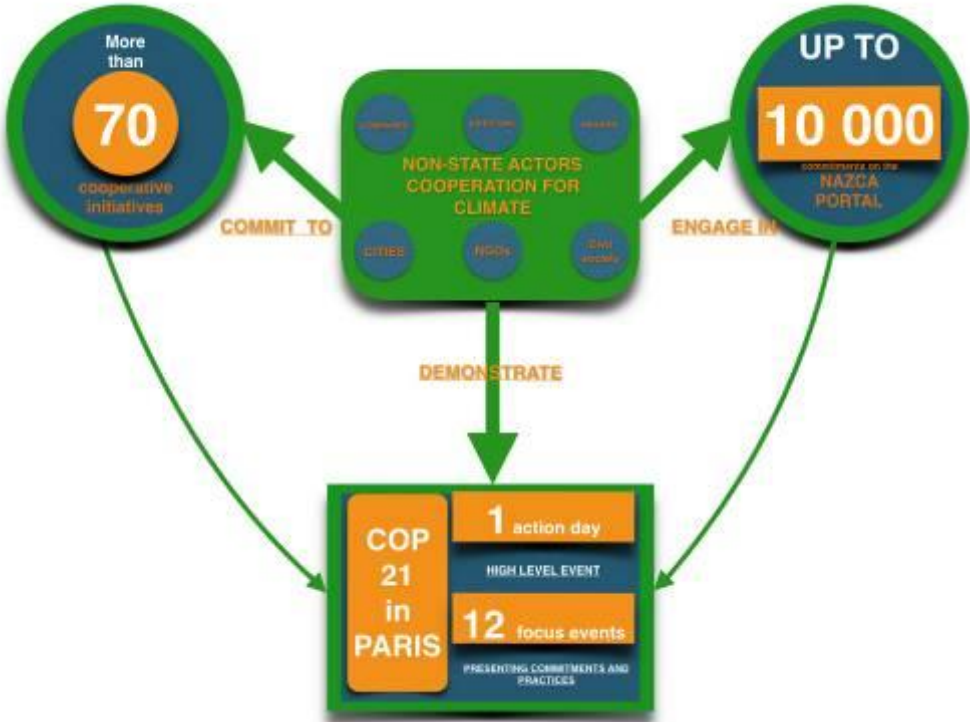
More than

70

cooperative initiatives

COMMIT TO

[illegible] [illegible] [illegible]

NON-STATE ACTORS COOPERATION FOR CLIMATE

CITIES NGOs Civil society

ENGAGE IN

UP TO

10 000

commitments on the

NAZCA PORTAL

DEMONSTRATE

COP 21 in PARIS

1 action day

HIGH LEVEL EVENT

12 focus events

PRESENTING COMMITMENTS AND PRACTICES